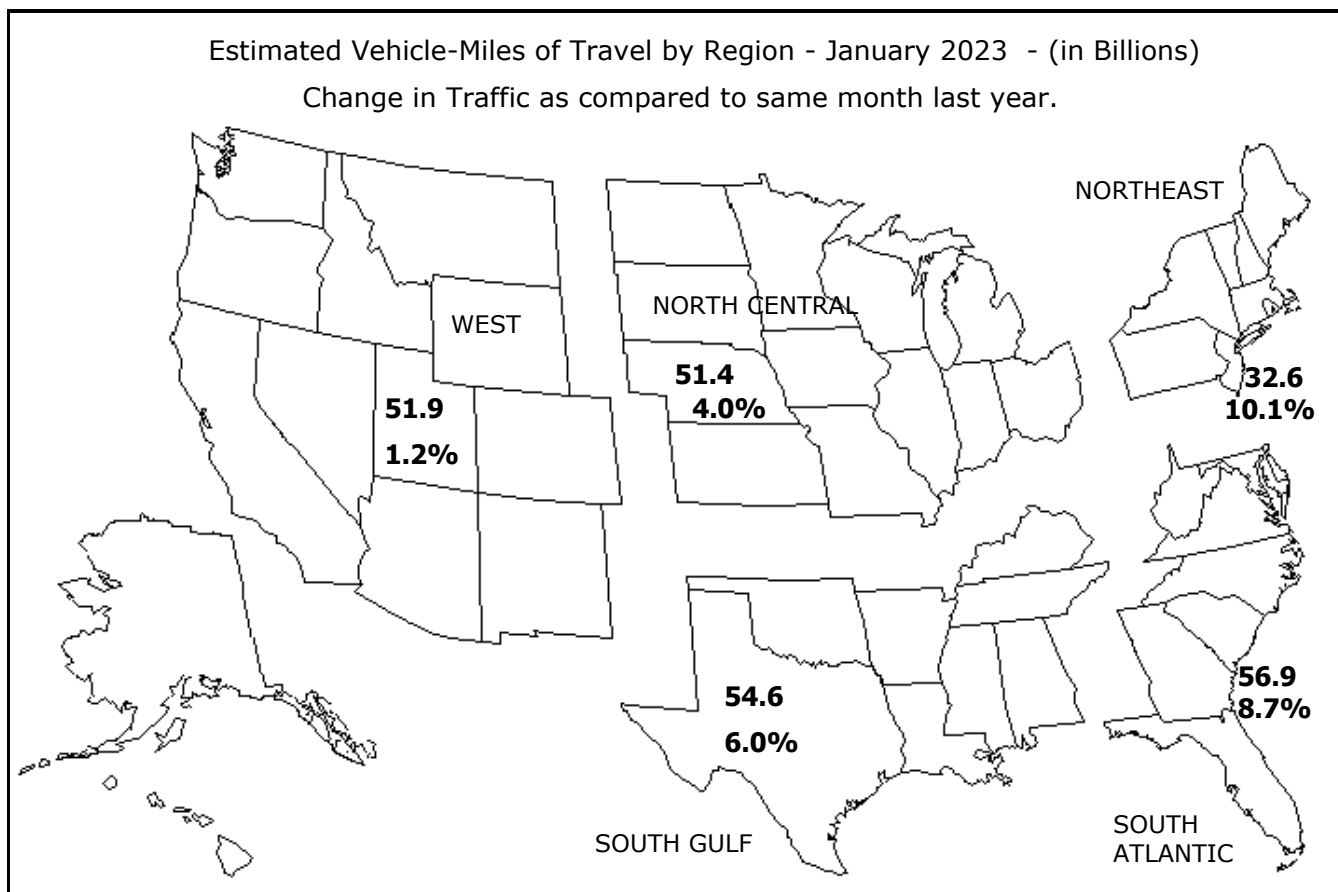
Estimated Vehicle-Miles of Travel by Region - January 2023 - (in Billions)
Change in Traffic as compared to same month last year.

NORTHEAST

WEST

NORTH CENTRAL

51.4
4.0%

32.6
10.1%

51.9
1.2%

54.6
6.0%

56.9
8.7%

SOUTH GULF

SOUTH ATLANTIC